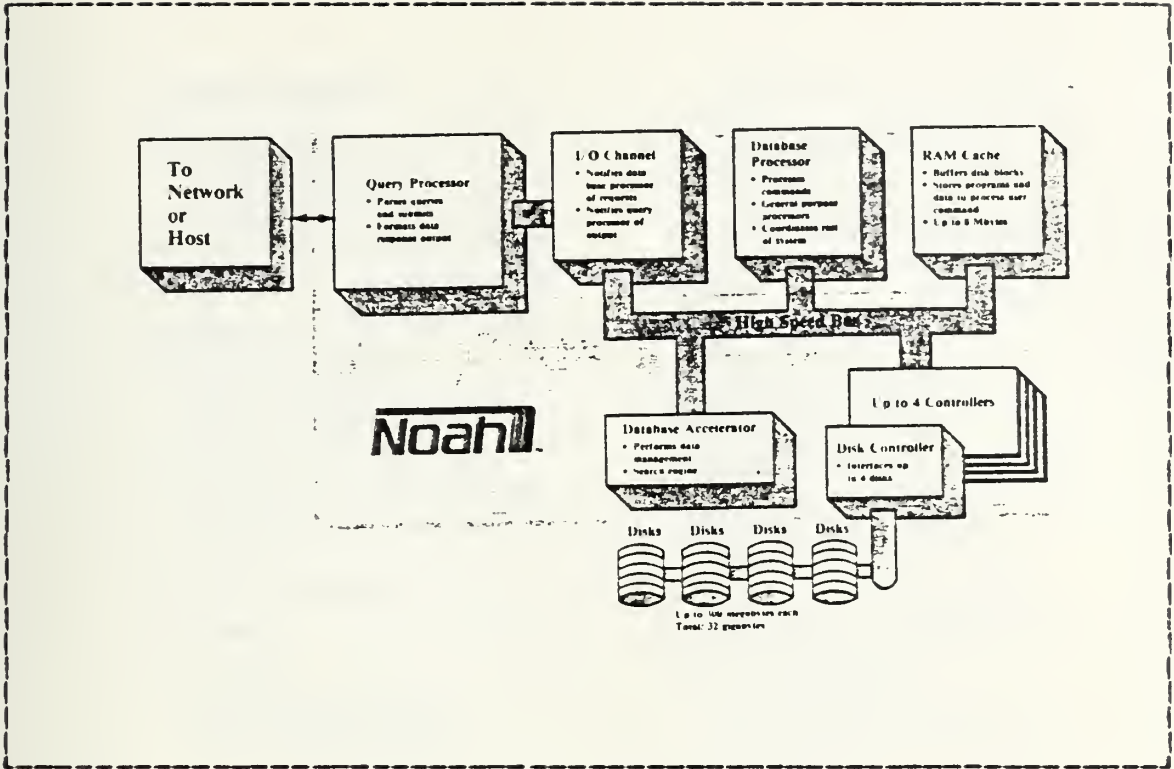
To Network or Host

Query Processor
• Parses queries and commands
• Formats data response output

I/O Channel
• Notifies data base processor of requests
• Notifies query processor of output

Database Processor
• Processes commands
• General purpose processors
• Coordinates rest of system

RAM Cache
• Buffers disk blocks
• Stores programs and data to process user command
• Up to 8 Mbytes

High Speed Bus

Up to 4 Controllers

Noah

Database Accelerator
• Performs data management
• Search engine

Disk Controller
• Interfaces up to 4 disks

Disks Disks Disks Disks

Up to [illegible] megabytes each
Total: 32 gigabytes